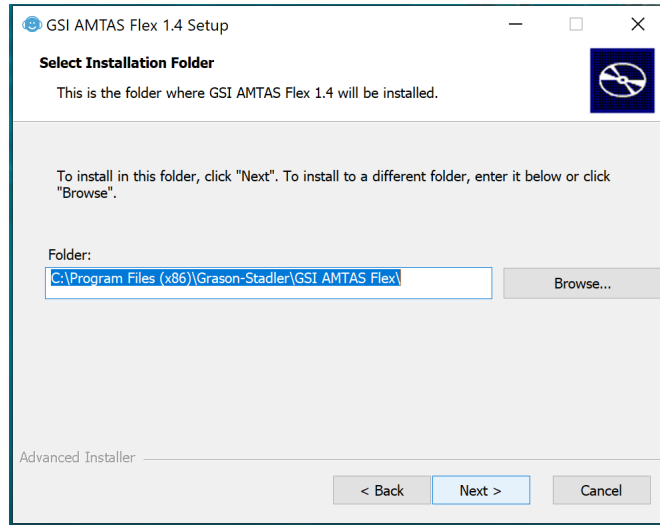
GSI AMTAS Flex 1.4 Setup

Select Installation Folder

This is the folder where GSI AMTAS Flex 1.4 will be installed.

To install in this folder, click "Next". To install to a different folder, enter it below or click "Browse".

Folder:

C:\Program Files (x86)\Grason-Stadler\GSI AMTAS Flex\

Browse...

Advanced Installer

< Back

Next >

Cancel